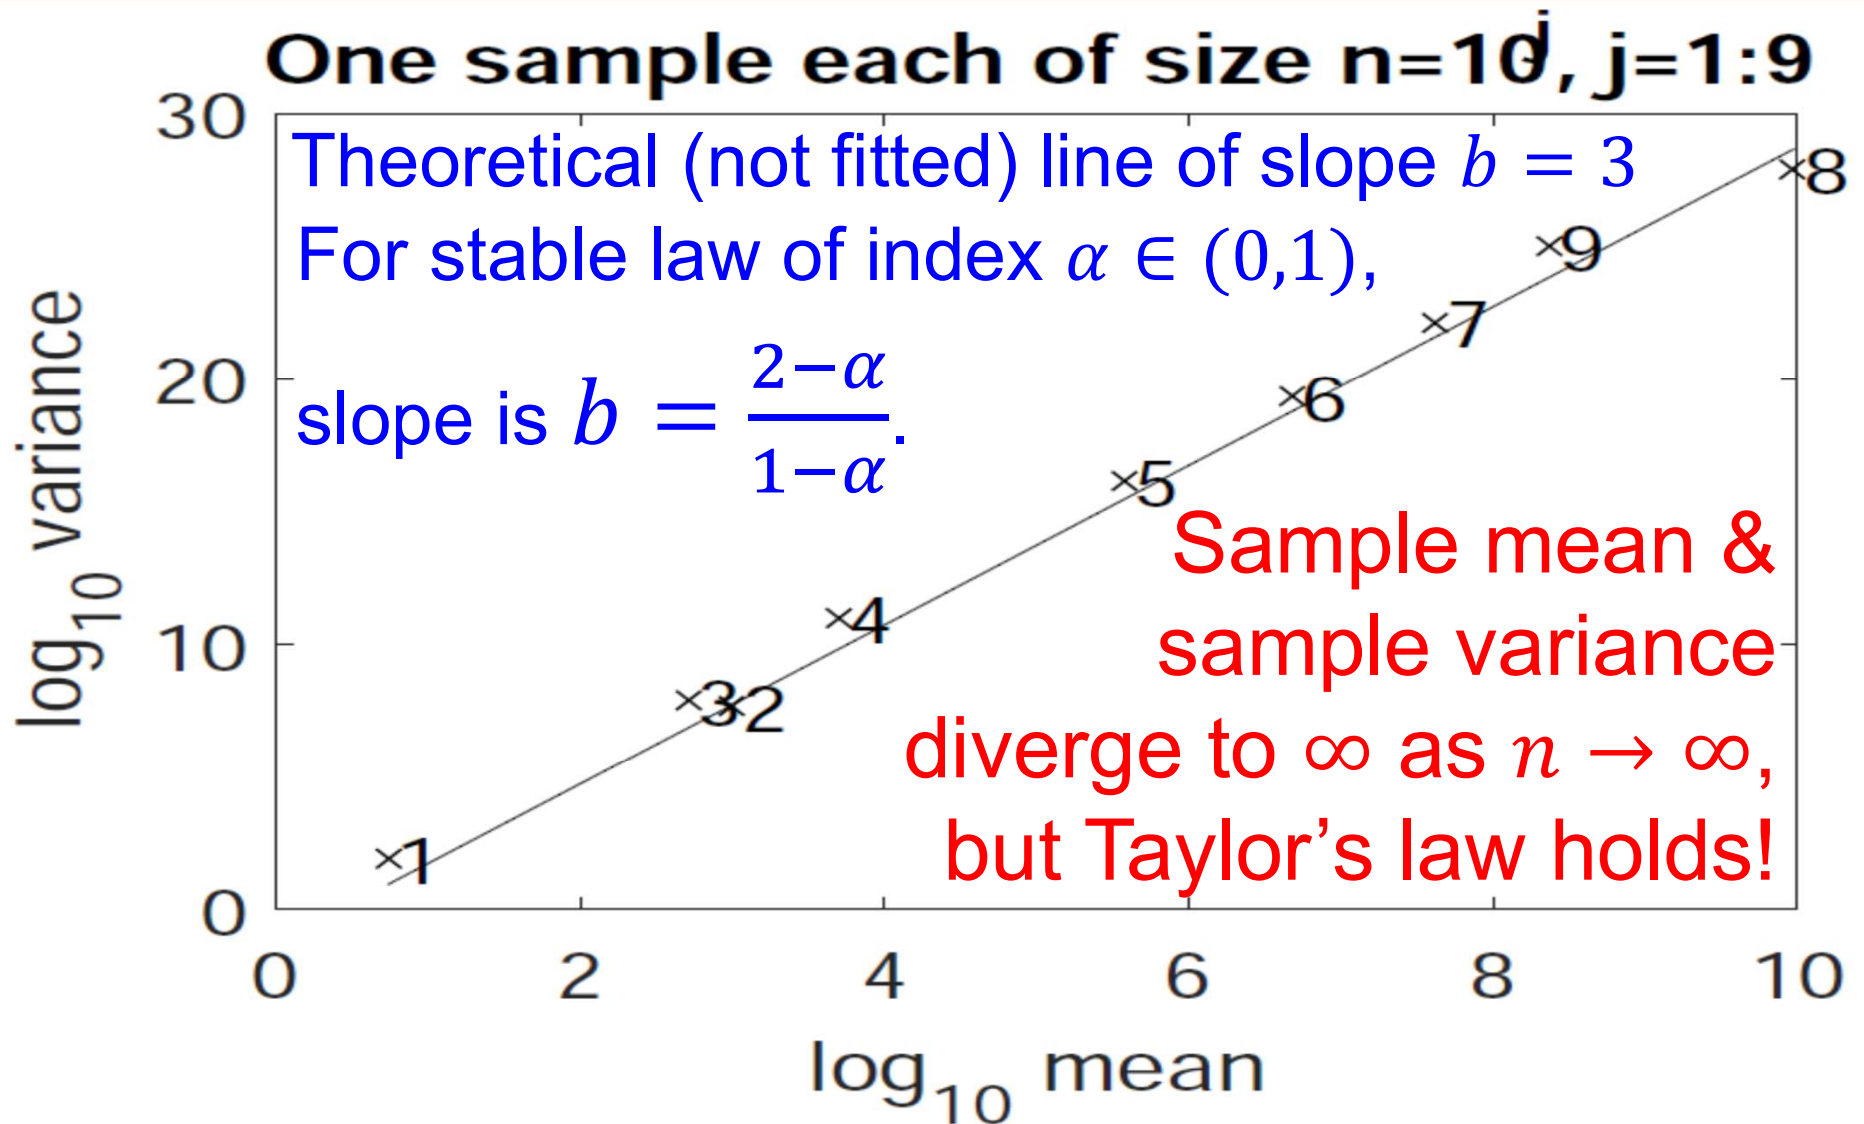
One sample each of size $n=10^j$, $j=1:9$

Theoretical (not fitted) line of slope $b = 3$
For stable law of index $\alpha \in (0,1)$,
slope is $b = \frac{2-\alpha}{1-\alpha}$.

Sample mean & sample variance diverge to $\infty$ as $n \to \infty$, but Taylor's law holds!

30
20
10
0
0
2
4
6
8
10
$\log_{10}$ variance
$\log_{10}$ mean
1
3
2
4
5
6
7
9
8